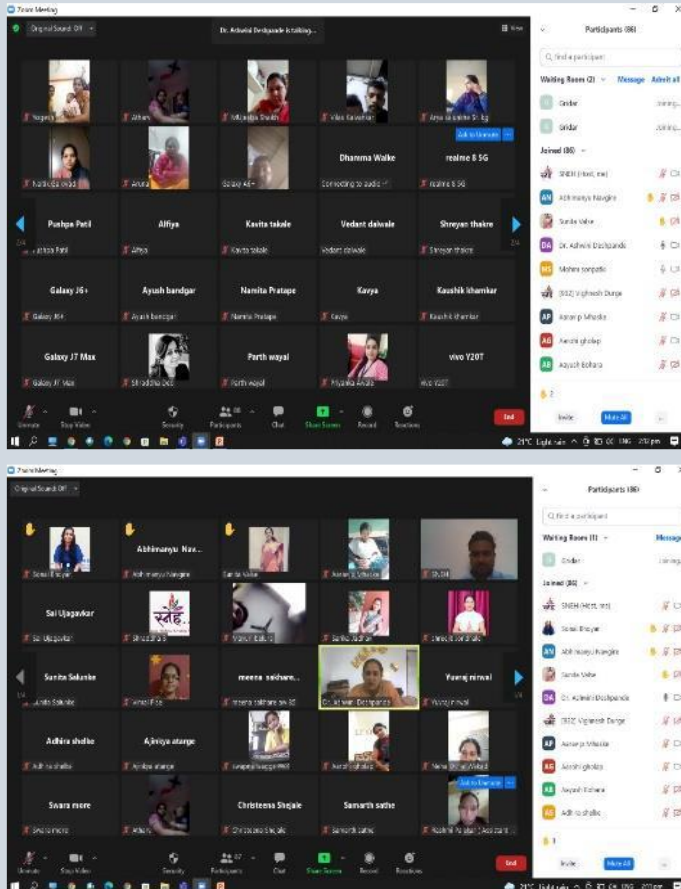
Zoom Meeting

Original Sound: Off

Dr. Ashwini Deshpande is talking...

View

Yogesh

Atharv

Mrunalini Shaikh

Vikas Kalwankar

Arya sanjivani Shinde

Add to Unmute

Dhamma Walke

realme 8 5G

Connecting to audio

realme 8 5G

Pushpa Patil

Alfiya

Kavita takale

Vedant dalwale

Shreyan thakre

Pushpa Patil

Alfiya

Kavita takale

Vedant dalwale

Shreyan thakre

Galaxy J6+

Ayush bandgar

Namita Pratape

Kavya

Kaushik khamkar

Galaxy J6+

Ayush bandgar

Namita Pratape

Kavya

Kaushik khamkar

Galaxy J7 Max

Parth wayal

vivo Y20T

Galaxy J7 Max

Shraddha Doc

Parth wayal

Priyanka Avute

vivo Y20T

Unmute

Stop Video

Security

Participants

Chat

Share Screen

Record

Reactions

End

Participants (86)

Find a participant

Waiting Room (2)

Message

Admit all

Sridar

Joining...

Sridar

Joining...

Joined (86)

SNEH (Host, me)

Abhimanyu Navgire

Sunita Valse

Dr. Ashwini Deshpande

Mishra sonpatki

(SSZ) Vighnesh Durge

Aarsanip Mhaske

Aarohi gholap

Aayush Bohara

Invite

Mute All

21°C Light rain ENG

Zoom Meeting

Original Sound: Off

Abhimanyu Nav...

Sonal Bhoyar

Abhimanyu Navgire

Sunita Valse

Aarsanip Mhaske

SNEH

Sai Ujagavkar

स्नेह

Sai Ujagavkar

Shraddha B

Sanika Jadhav

Sunita Salunke

meena sakhare...

Yuvraj nirwal

Sunita Salunke

meena sakhare

Dr. Ashwini Deshpande

Yuvraj nirwal

Adhira shelke

Ajiniya atange

Adhira shelke

Ajiniya atange

Add to Unmute

Swara more

Christeena Shejale

Samarth sathe

Swara more

Atharv

Christeena Shejale

Samarth sathe

Unmute

Stop Video

Security

Participants

Chat

Share Screen

Record

Reactions

End

Participants (86)

Find a participant

Waiting Room (1)

Message

Sridar

Joining...

Joined (86)

SNEH (Host, me)

Sonal Bhoyar

Abhimanyu Navgire

Sunita Valse

Dr. Ashwini Deshpande

(SSZ) Vighnesh Durge

Aarsanip Mhaske

Aarohi gholap

Aayush Bohara

Adhira shelke

Invite

Mute All

21°C Light rain ENG